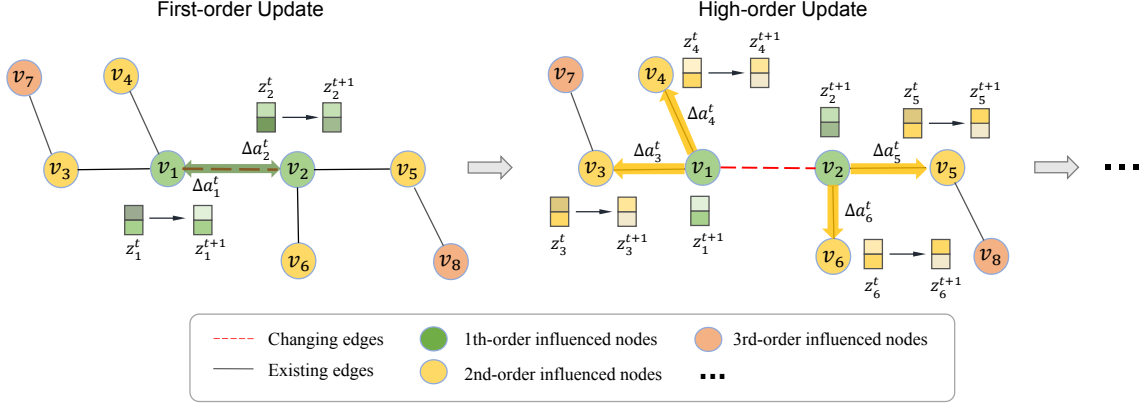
First-order Update

$v_7$ $v_4$ $z_2^t$ $z_2^{t+1}$ $\Delta a_2^t$ $v_3$ $v_1$ $v_2$ $v_5$ $\Delta a_1^t$ $z_1^t$ $z_1^{t+1}$ $v_6$ $v_8$

High-order Update

$z_4^t$ $z_4^{t+1}$ $v_7$ $v_4$ $\Delta a_4^t$ $z_2^{t+1}$ $z_5^t$ $z_5^{t+1}$ $\Delta a_3^t$ $\Delta a_5^t$ $v_3$ $v_1$ $v_2$ $v_5$ $\Delta a_6^t$ $z_3^t$ $z_3^{t+1}$ $z_1^{t+1}$ $v_6$ $v_8$ $z_6^t$ $z_6^{t+1}$

...

Changing edges
Existing edges
1th-order influenced nodes
2nd-order influenced nodes
3rd-order influenced nodes
...